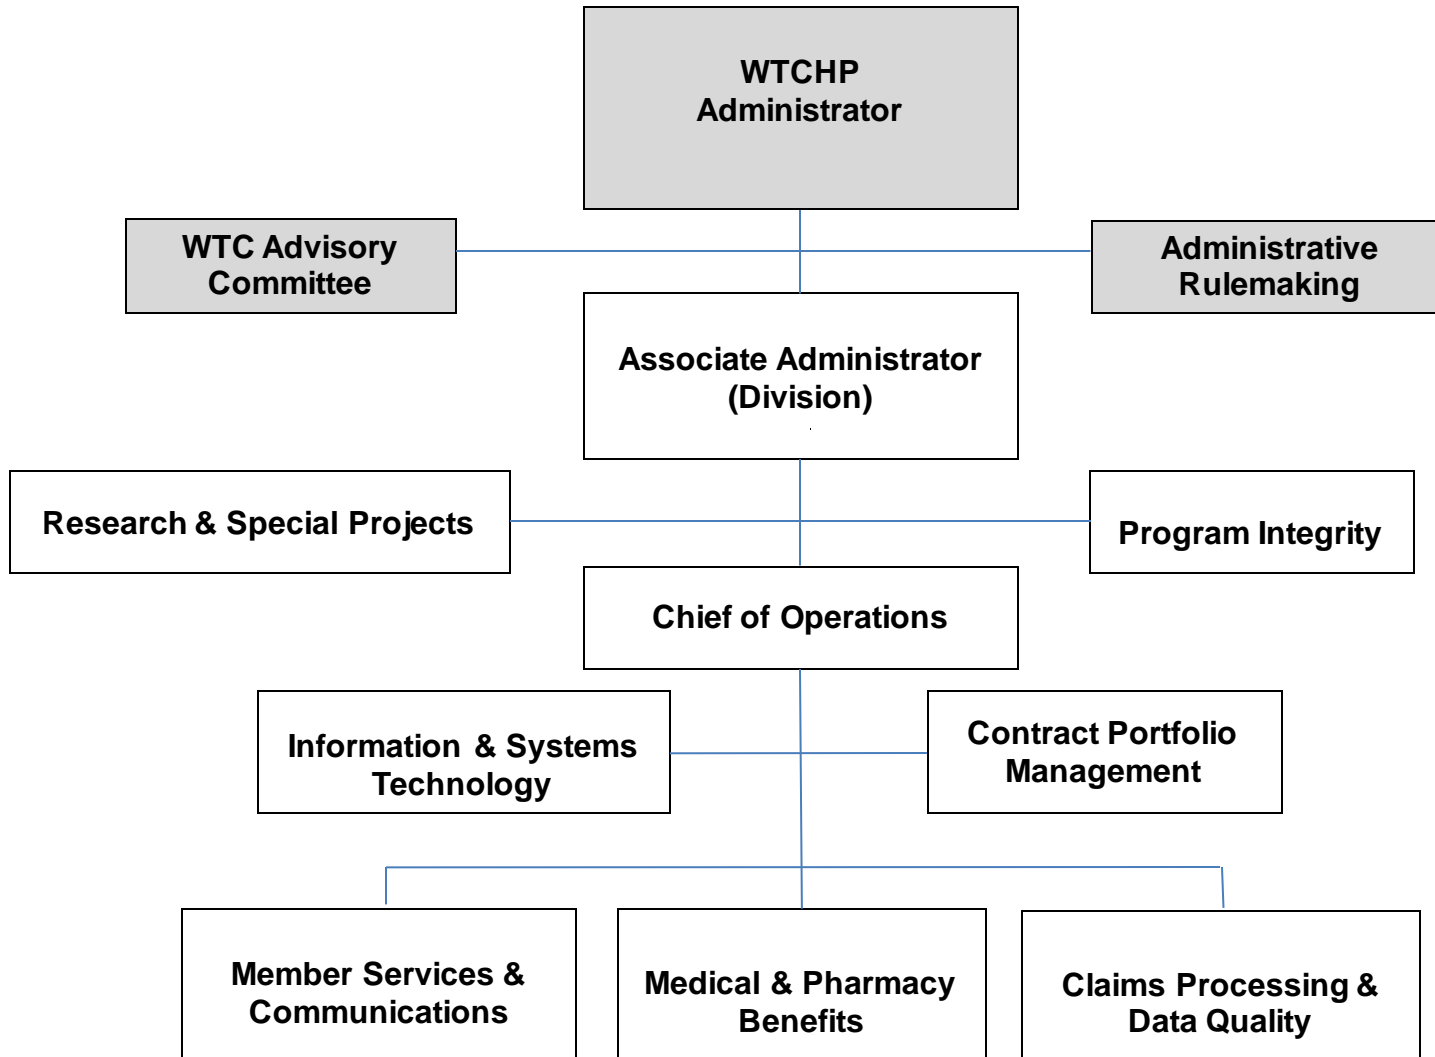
WTCHP Administrator

WTC Advisory Committee

Administrative Rulemaking

Associate Administrator (Division)

Research & Special Projects

Program Integrity

Chief of Operations

Information & Systems Technology

Contract Portfolio Management

Member Services & Communications

Medical & Pharmacy Benefits

Claims Processing & Data Quality